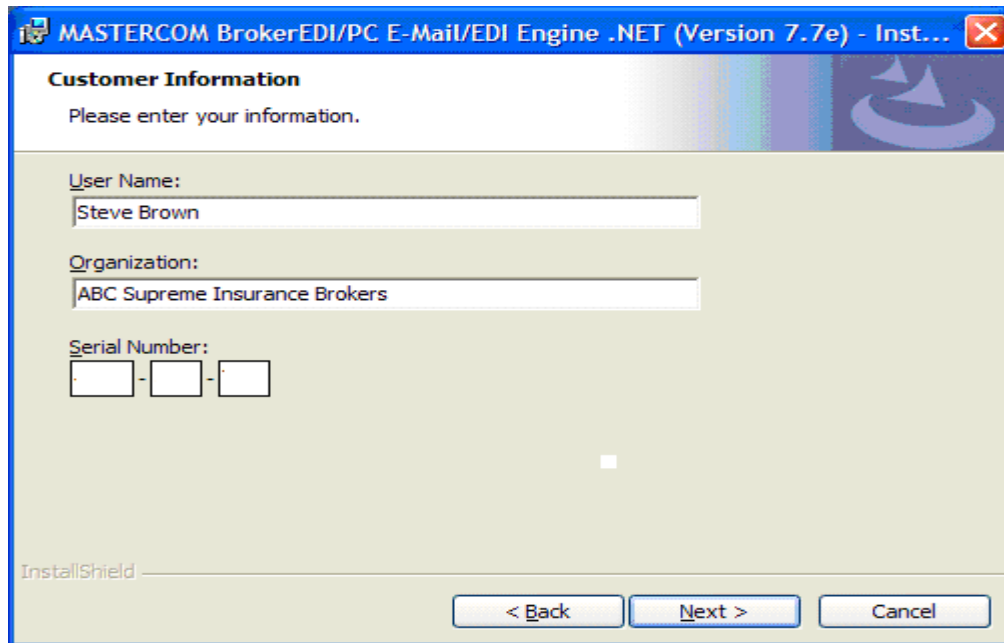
MASTERCOM BrokerEDI/PC E-Mail/EDI Engine .NET (Version 7.7e) - Inst...

Customer Information

Please enter your information.

User Name:

Steve Brown

Organization:

ABC Supreme Insurance Brokers

Serial Number:

- -

InstallShield

< Back

Next >

Cancel